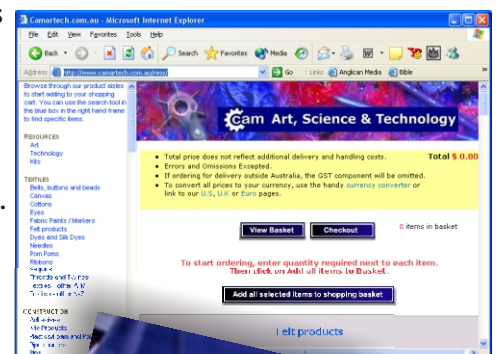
Camartech.com.au - Microsoft Internet Explorer

File Edit View Favorites Tools Help

Back Search Favorites Media

Address http://www.camartech.com.au/resc/ Go Links Anglican Media Bible

Browse through our product aisles to start adding to your shopping cart. You can use the search tool in the blue box in the right hand frame to find specific items.

RESOURCES
Art
Technology
Kits

TEXTILES
Bells, buttons and beads
Canvas
Cottons
Eyes
Fabric Paints / Markers
Felt products
Dyes and Silk Dyes
Needles
Pom Poms
Ribbons
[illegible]
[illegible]
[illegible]
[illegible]

CONSTRUCTION
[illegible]
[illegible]
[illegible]
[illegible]

cam Art, Science & Technology

• Total price does not reflect additional delivery and handling costs.
• Errors and Omissions Excepted.
• If ordering for delivery outside Australia, the GST component will be omitted.
• To convert all prices to your currency, use the handy currency converter or link to our U.S, U.K or Euro pages.

Total $ 0.00

View Basket Checkout

0 items in basket

To start ordering, enter quantity required next to each item.
Then click on Add all items to Basket.

Add all selected items to shopping basket

Felt products